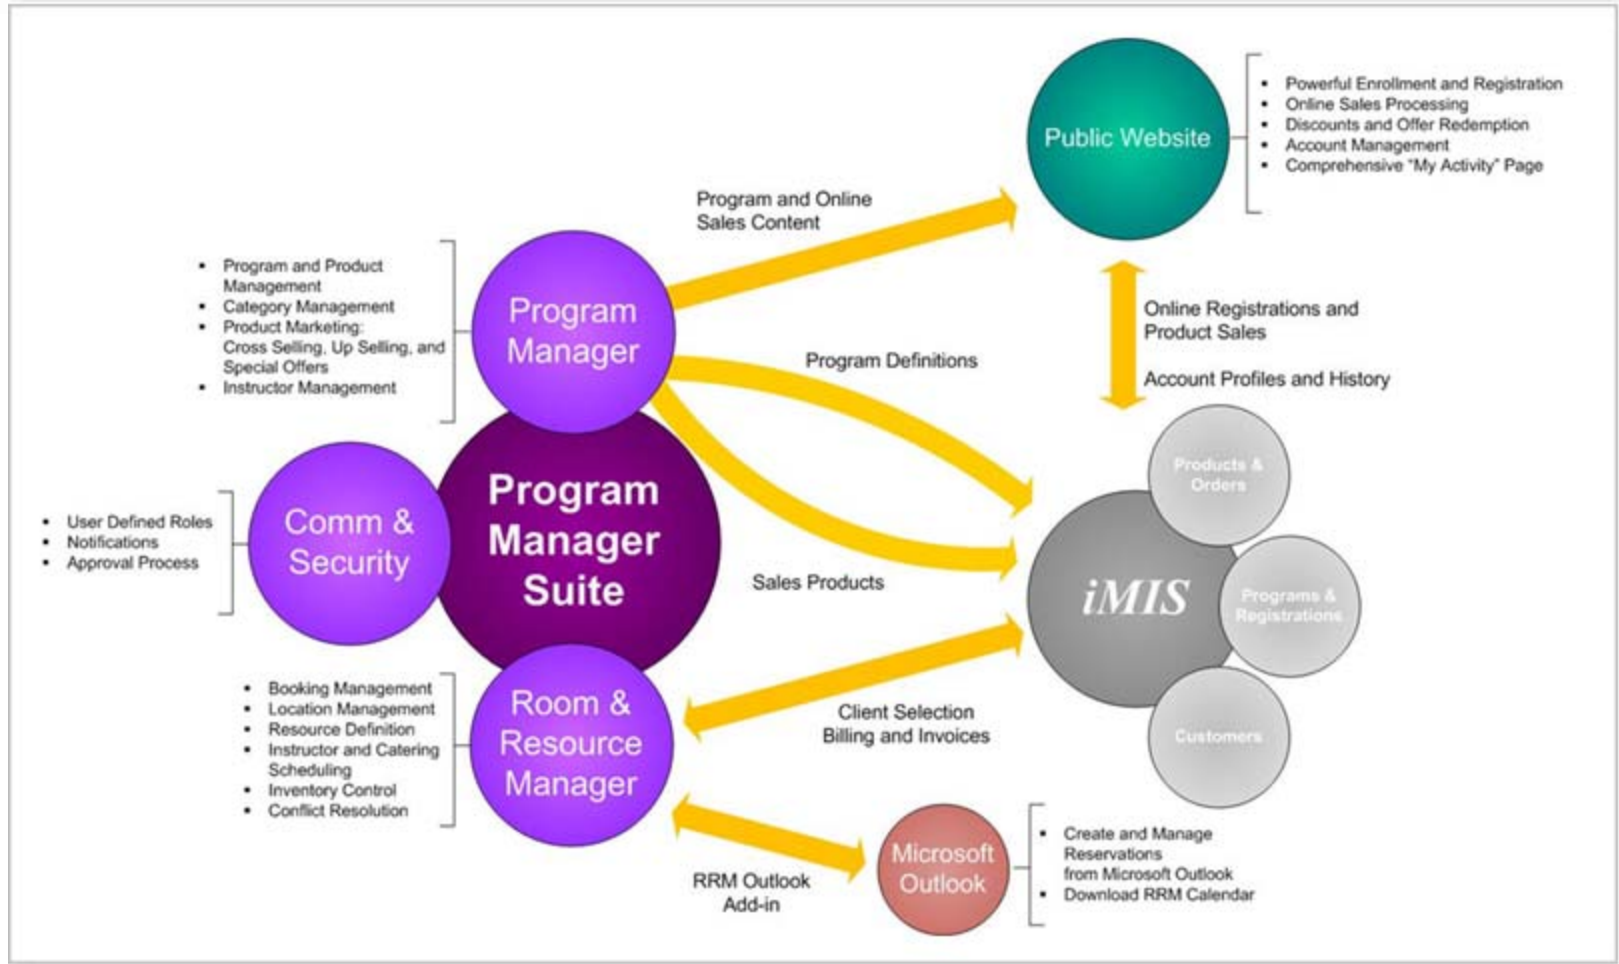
Public Website

- Powerful Enrollment and Registration
- Online Sales Processing
- Discounts and Offer Redemption
- Account Management
- Comprehensive "My Activity" Page

Program and Online Sales Content

- Program and Product Management
- Category Management
- Product Marketing: Cross Selling, Up Selling, and Special Offers
- Instructor Management

Program Manager

Online Registrations and Product Sales

Program Definitions

Account Profiles and History

Products & Orders

- User Defined Roles
- Notifications
- Approval Process

Comm & Security

Program Manager Suite

Sales Products

iMIS

Programs & Registrations

- Booking Management
- Location Management
- Resource Definition
- Instructor and Catering Scheduling
- Inventory Control
- Conflict Resolution

Room & Resource Manager

Client Selection
Billing and Invoices

Customers

Microsoft Outlook

- Create and Manage Reservations from Microsoft Outlook
- Download RRM Calendar

RRM Outlook Add-in